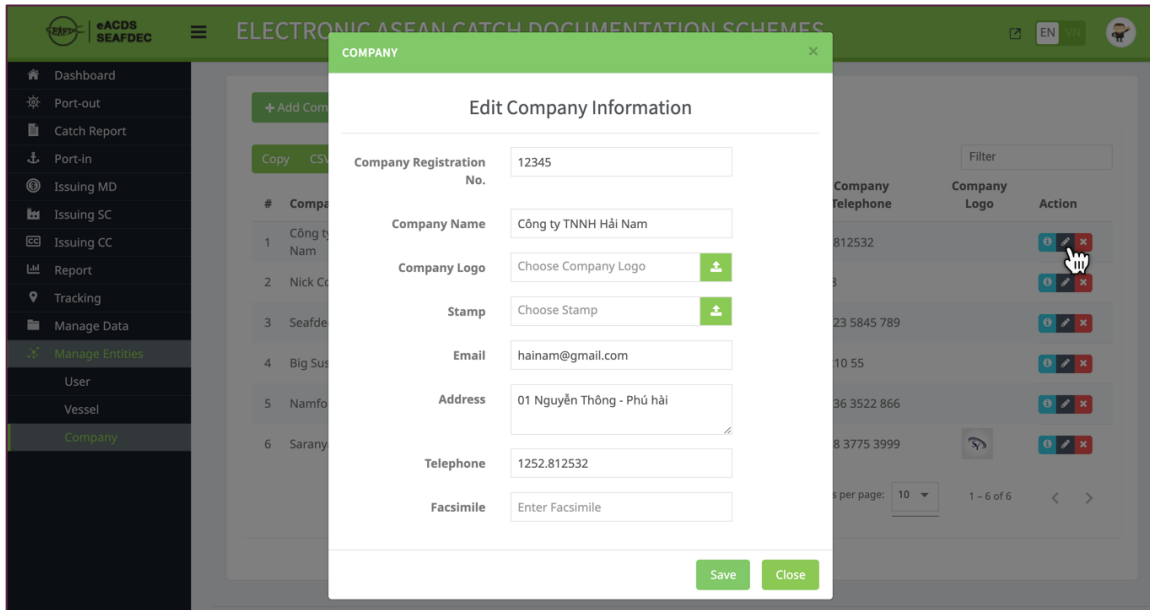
eACDS SEAFDEC

ELECTRONIC ASEAN CATCH DOCUMENTATION SCHEMES

EN VN

Dashboard
Port-out
Catch Report
Port-in
Issuing MD
Issuing SC
Issuing CC
Report
Tracking
Manage Data
Manage Entities
User
Vessel
Company

+ Add Com

Copy CSV

Filter

| # | Compa | Company Telephone | Company Logo | Action |
|---|---|---|---|---|
| 1 | Công ty Nam | 812532 | | |
| 2 | Nick Co | 3 | | |
| 3 | Seafde | 23 5845 789 | | |
| 4 | Big Sus | 10 55 | | |
| 5 | Namfo | 36 3522 866 | | |
| 6 | Sarany | 8 3775 3999 | | |

s per page: 10 1 – 6 of 6

COMPANY ×

Edit Company Information

Company Registration No. 12345

Company Name Công ty TNHH Hải Nam

Company Logo Choose Company Logo

Stamp Choose Stamp

Email hainam@gmail.com

Address 01 Nguyễn Thông - Phú hải

Telephone 1252.812532

Facsimile Enter Facsimile

Save Close